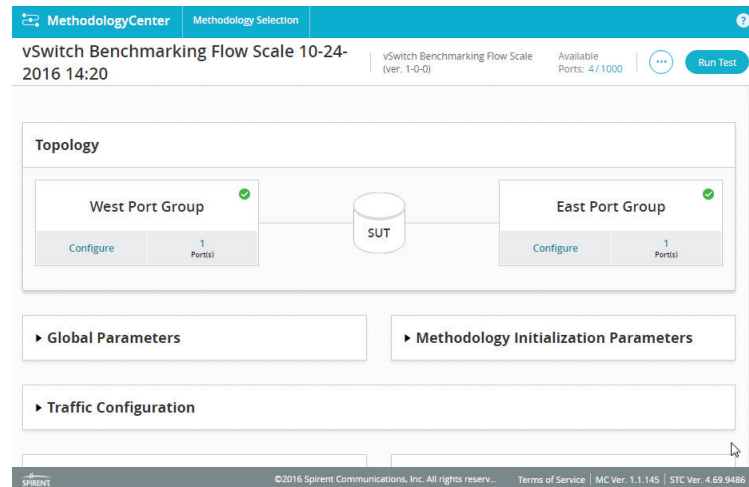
MethodologyCenter | Methodology Selection

vSwitch Benchmarking Flow Scale 10-24-2016 14:20

vSwitch Benchmarking Flow Scale (ver. 1-0-0)

Available Ports: 4 / 1000

···

Run Test

Topology

West Port Group

Configure | 1 Port(s)

SUT

East Port Group

Configure | 1 Port(s)

▸ Global Parameters

▸ Methodology Initialization Parameters

▸ Traffic Configuration

SPIRENT

©2016 Spirent Communications, Inc. All rights reserv...

Terms of Service | MC Ver. 1.1.145 | STC Ver. 4.69.9486